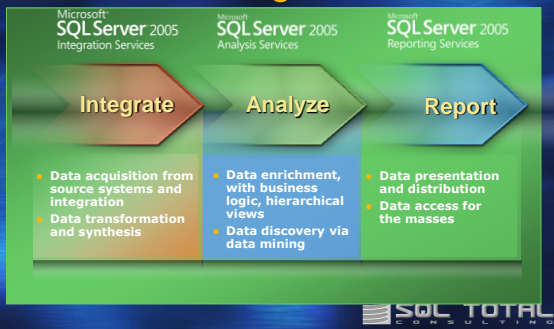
Microsoft SQL Server 2005 Integration Services

Microsoft SQL Server 2005 Analysis Services

Microsoft SQL Server 2005 Reporting Services

Integrate

Analyze

Report

- Data acquisition from source systems and integration
- Data transformation and synthesis

- Data enrichment, with business logic, hierarchical views
- Data discovery via data mining

- Data presentation and distribution
- Data access for the masses

SQL TOTAL CONSULTING